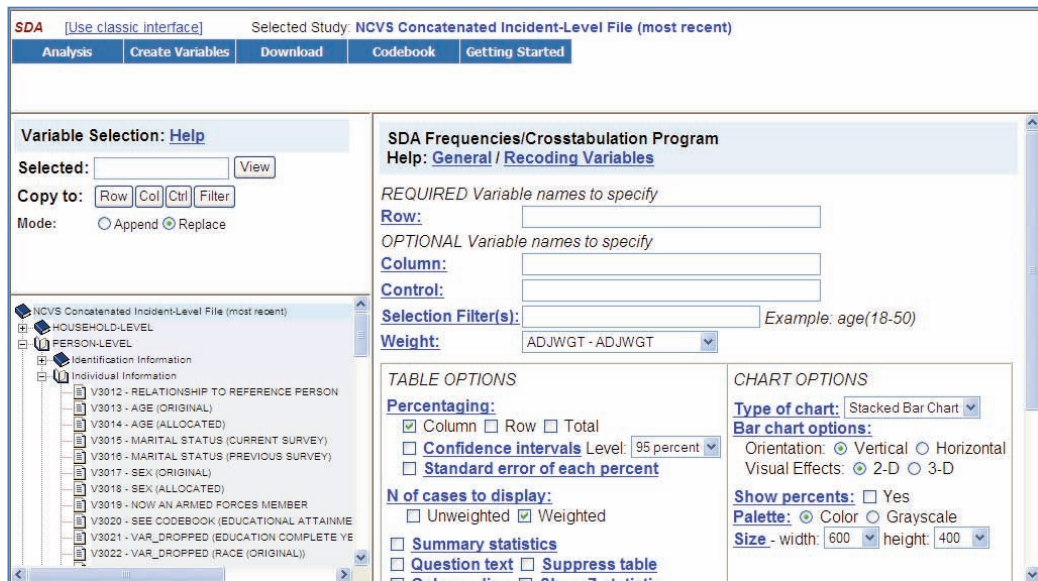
SDA [Use classic interface] Selected Study: NCVS Concatenated Incident-Level File (most recent)

Analysis | Create Variables | Download | Codebook | Getting Started

Variable Selection: Help

Selected: View

Copy to: Row Col Ctrl Filter

Mode: ○ Append ⦿ Replace

NCVS Concatenated Incident-Level File (most recent)
HOUSEHOLD-LEVEL
PERSON-LEVEL
Identification Information
Individual Information
V3012 - RELATIONSHIP TO REFERENCE PERSON
V3013 - AGE (ORIGINAL)
V3014 - AGE (ALLOCATED)
V3015 - MARITAL STATUS (CURRENT SURVEY)
V3016 - MARITAL STATUS (PREVIOUS SURVEY)
V3017 - SEX (ORIGINAL)
V3018 - SEX (ALLOCATED)
V3019 - NOW AN ARMED FORCES MEMBER
V3020 - SEE CODEBOOK (EDUCATIONAL ATTAINME
V3021 - VAR_DROPPED (EDUCATION COMPLETE YE
V3022 - VAR_DROPPED (RACE (ORIGINAL))

SDA Frequencies/Crosstabulation Program
Help: General / Recoding Variables

REQUIRED Variable names to specify
Row:
OPTIONAL Variable names to specify
Column:
Control:
Selection Filter(s): Example: age(18-50)
Weight: ADJWGT - ADJWGT

TABLE OPTIONS
Percentaging:
☑ Column ☐ Row ☐ Total
☐ Confidence intervals Level: 95 percent
☐ Standard error of each percent
N of cases to display:
☐ Unweighted ☑ Weighted
☐ Summary statistics
☐ Question text ☐ Suppress table

CHART OPTIONS
Type of chart: Stacked Bar Chart
Bar chart options:
Orientation: ⦿ Vertical ○ Horizontal
Visual Effects: ⦿ 2-D ○ 3-D
Show percents: ☐ Yes
Palette: ⦿ Color ○ Grayscale
Size - width: 600 height: 400